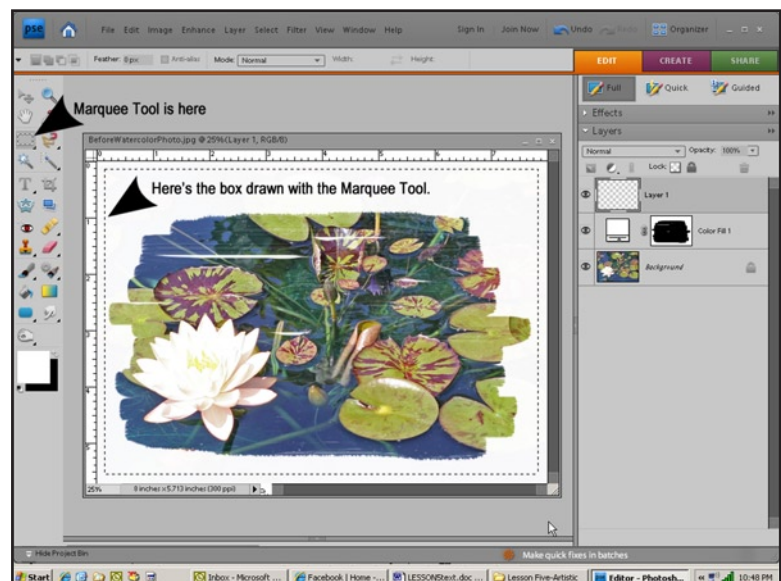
pse

File Edit Image Enhance Layer Select Filter View Window Help

Sign In Join Now Undo Redo Organizer

Feather: 0 px Anti-alias Mode: Normal Width: Height:

EDIT CREATE SHARE

Full Quick Guided

Effects

Layers

Normal Opacity: 100%

Lock:

Layer 1

Color Fill 1

Background

Marquee Tool is here

BeforeWatercolorPhoto.jpg @ 25%(Layer 1, RGB/8)

Here's the box drawn with the Marquee Tool.

25% 8 inches x 5.713 inches (300 ppi)

Hide Project Bin

Make quick fixes in batches

Start Inbox - Microsoft ... Facebook | Home -... LESSONStext.doc ... Lesson Five-Artistic Editor - Photosh... 10:48 PM